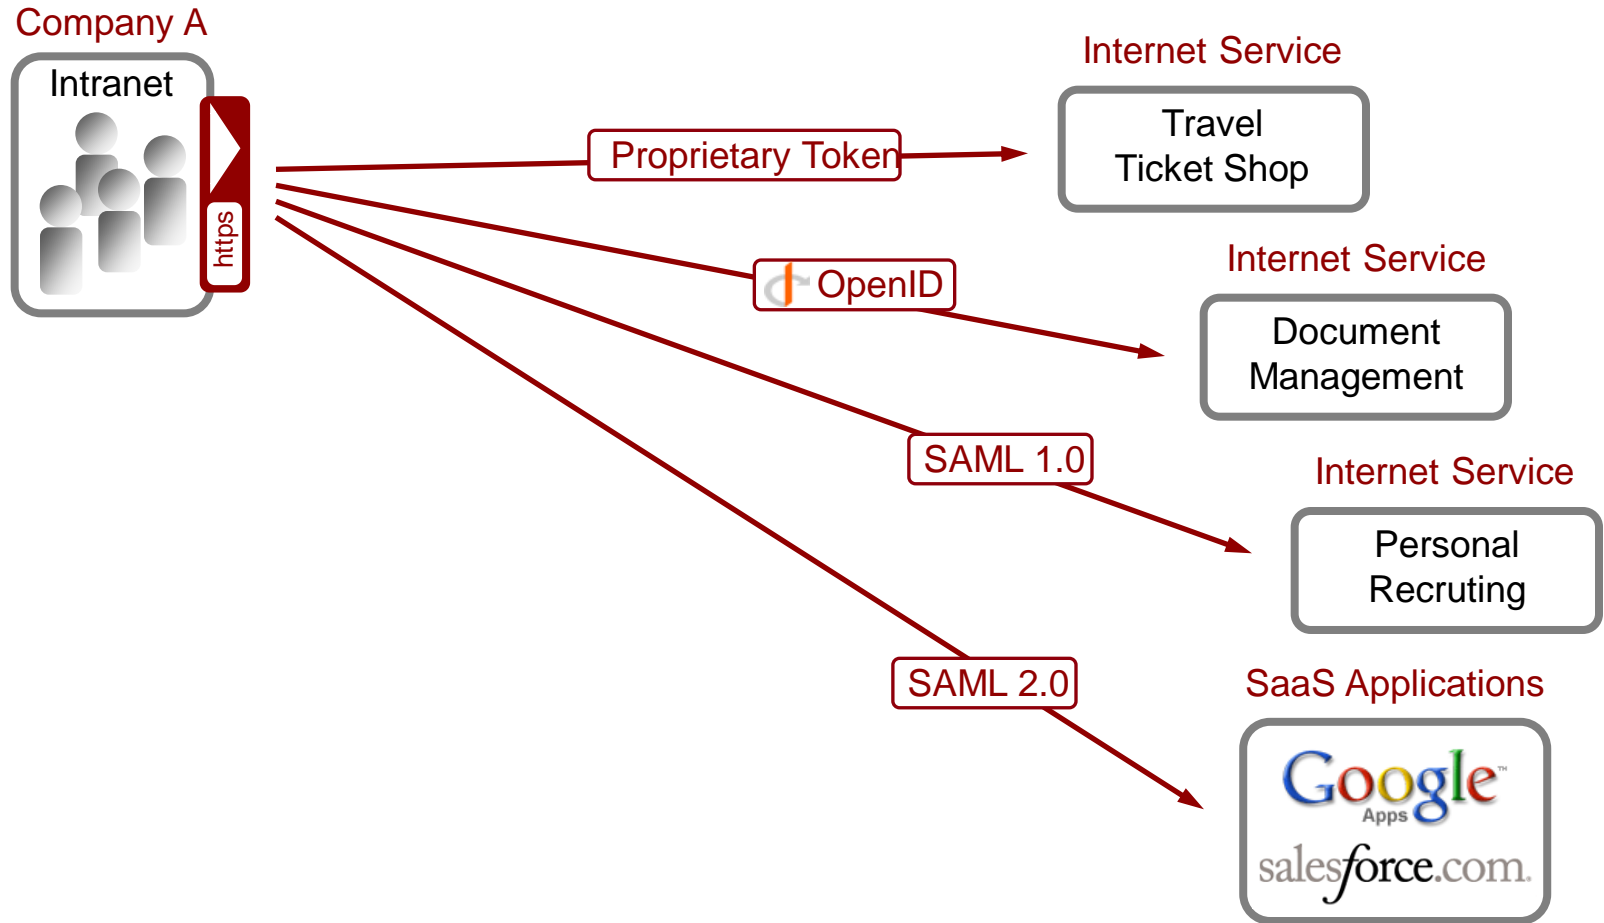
Company A

Intranet

https

Proprietary Token

Internet Service

Travel Ticket Shop

OpenID

Internet Service

Document Management

SAML 1.0

Internet Service

Personal Recruting

SAML 2.0

SaaS Applications

Google™ Apps

salesforce.com